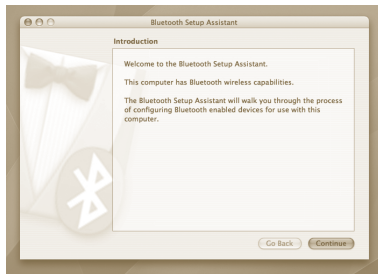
Bluetooth Setup Assistant

Introduction

Welcome to the Bluetooth Setup Assistant.

This computer has Bluetooth wireless capabilities.

The Bluetooth Setup Assistant will walk you through the process of configuring Bluetooth enabled devices for use with this computer.

Go Back

Continue